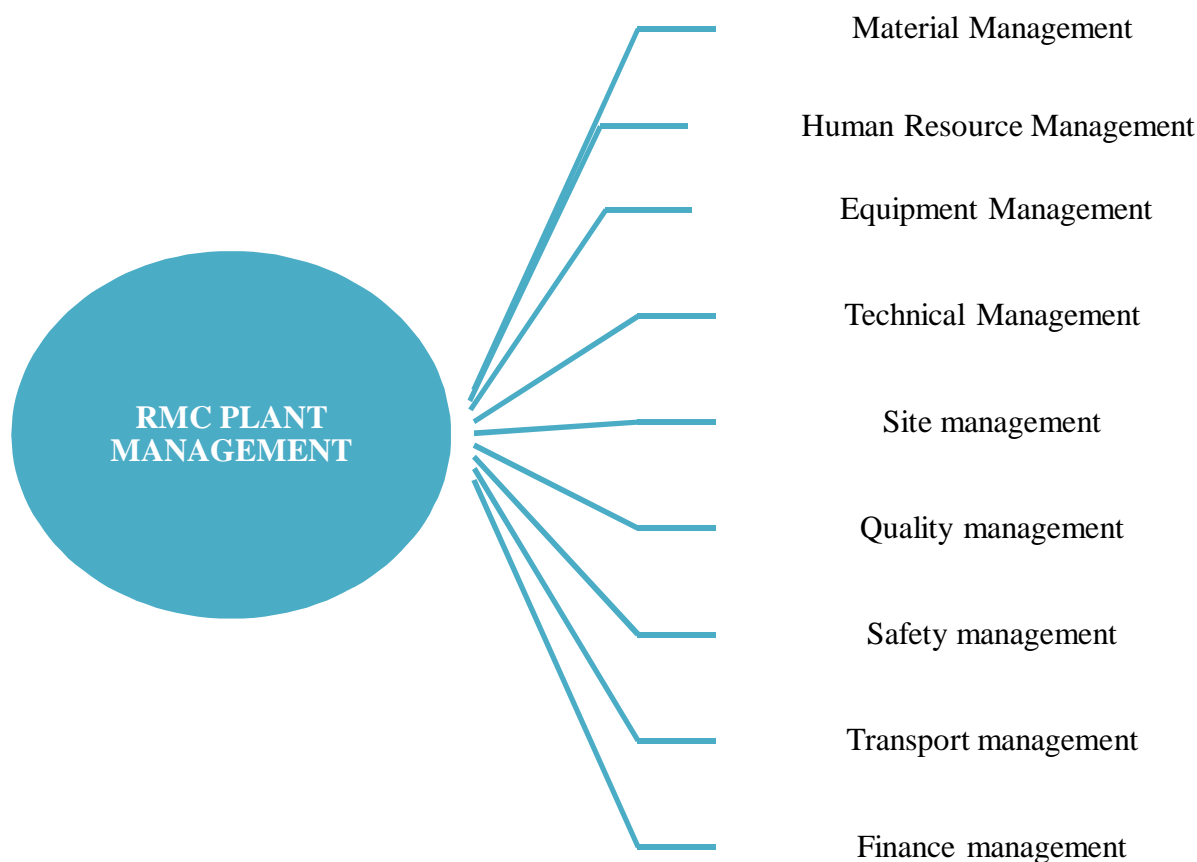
RMC PLANT MANAGEMENT

Material Management

Human Resource Management

Equipment Management

Technical Management

Site management

Quality management

Safety management

Transport management

Finance management